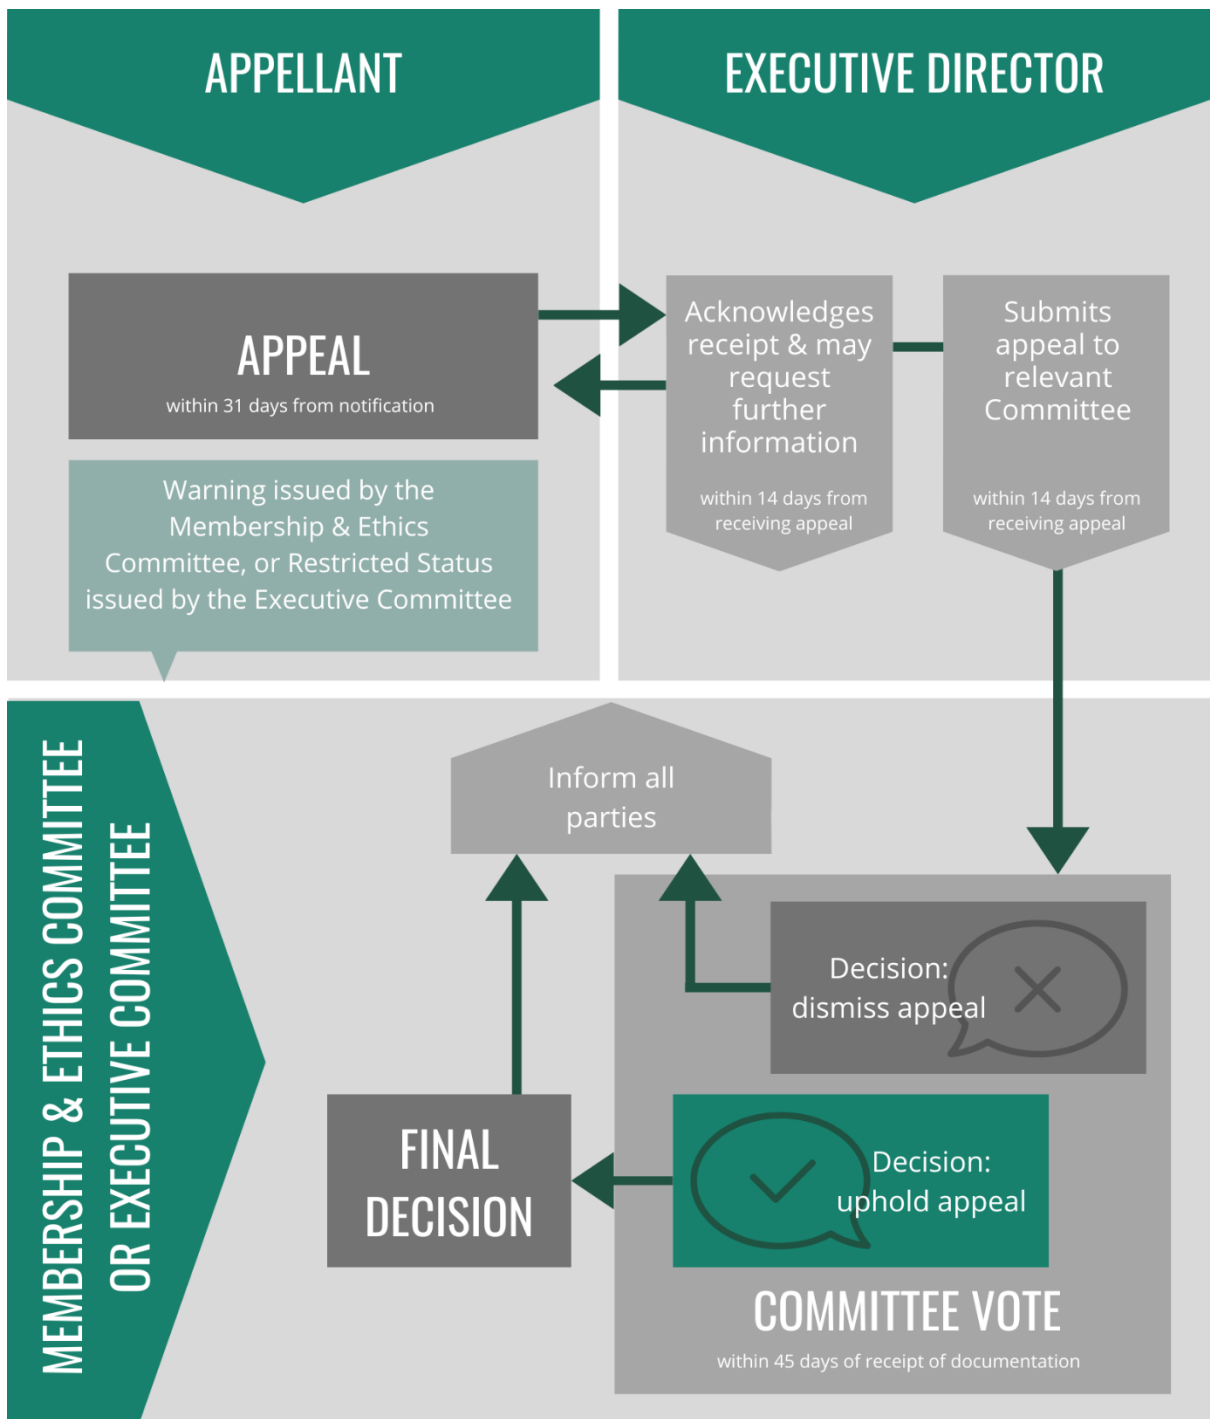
APPELLANT

EXECUTIVE DIRECTOR

APPEAL
within 31 days from notification

Warning issued by the Membership & Ethics Committee, or Restricted Status issued by the Executive Committee

Acknowledges receipt & may request further information

within 14 days from receiving appeal

Submits appeal to relevant Committee

within 14 days from receiving appeal

MEMBERSHIP & ETHICS COMMITTEE OR EXECUTIVE COMMITTEE

Inform all parties

Decision: dismiss appeal

FINAL DECISION

Decision: uphold appeal

COMMITTEE VOTE
within 45 days of receipt of documentation